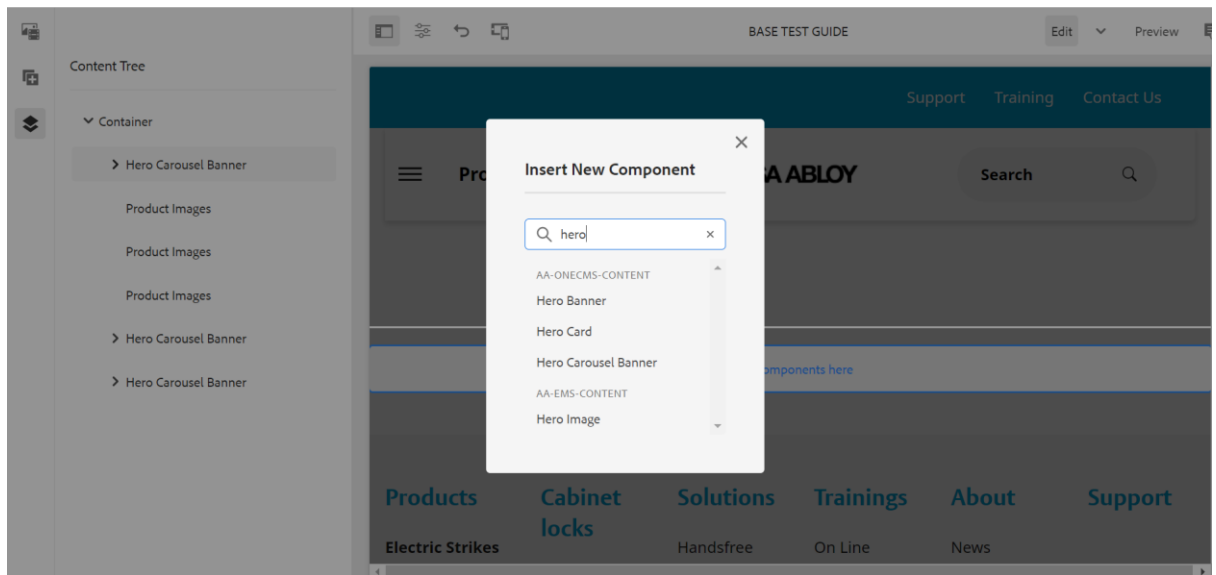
Content Tree

Container

Hero Carousel Banner

Product Images

Product Images

Product Images

Hero Carousel Banner

Hero Carousel Banner

BASE TEST GUIDE

Edit

Preview

Support Training Contact Us

Pro

A ABLOY

Search

Insert New Component

hero

AA-ONECMS-CONTENT

Hero Banner

Hero Card

Hero Carousel Banner

AA-EMS-CONTENT

Hero Image

omponents here

Products

Electric Strikes

Cabinet locks

Solutions

Handsfree

Trainings

On Line

About

News

Support